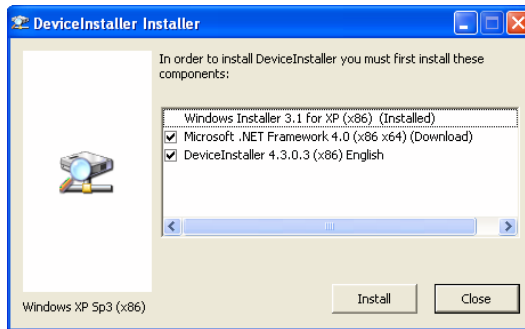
DeviceInstaller Installer

In order to install DeviceInstaller you must first install these components:

Windows Installer 3.1 for XP (x86) (Installed)
Microsoft .NET Framework 4.0 (x86 x64) (Download)
DeviceInstaller 4.3.0.3 (x86) English

Windows XP Sp3 (x86)

Install

Close